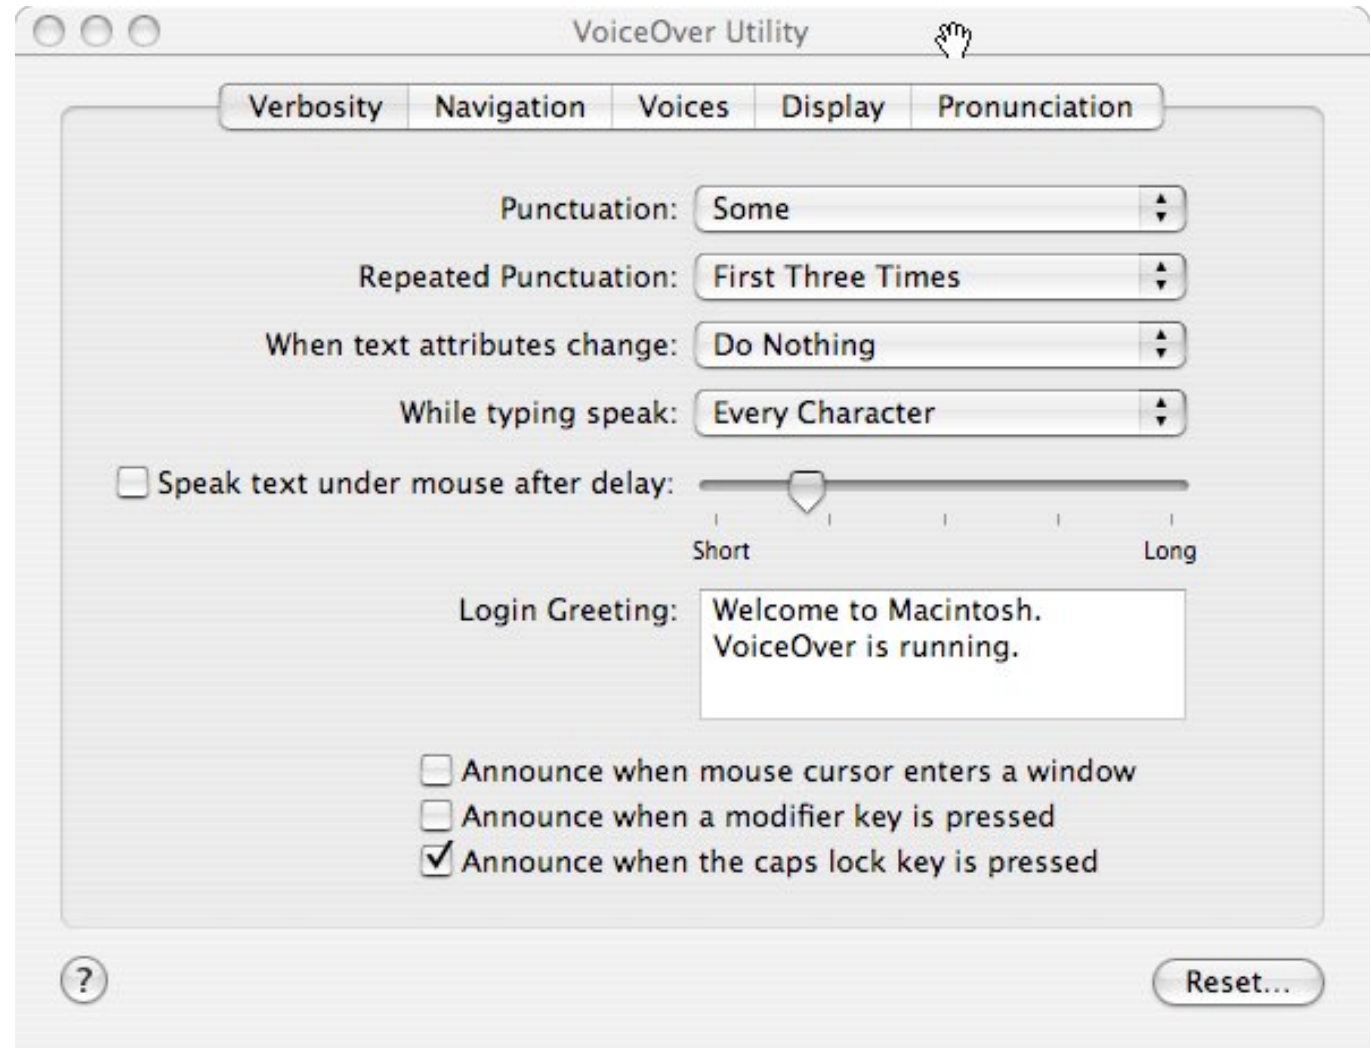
VoiceOver Utility

Verbosity Navigation Voices Display Pronunciation

Punctuation: Some

Repeated Punctuation: First Three Times

When text attributes change: Do Nothing

While typing speak: Every Character

Speak text under mouse after delay:

Short Long

Login Greeting: Welcome to Macintosh. VoiceOver is running.

Announce when mouse cursor enters a window

Announce when a modifier key is pressed

Announce when the caps lock key is pressed

?

Reset...